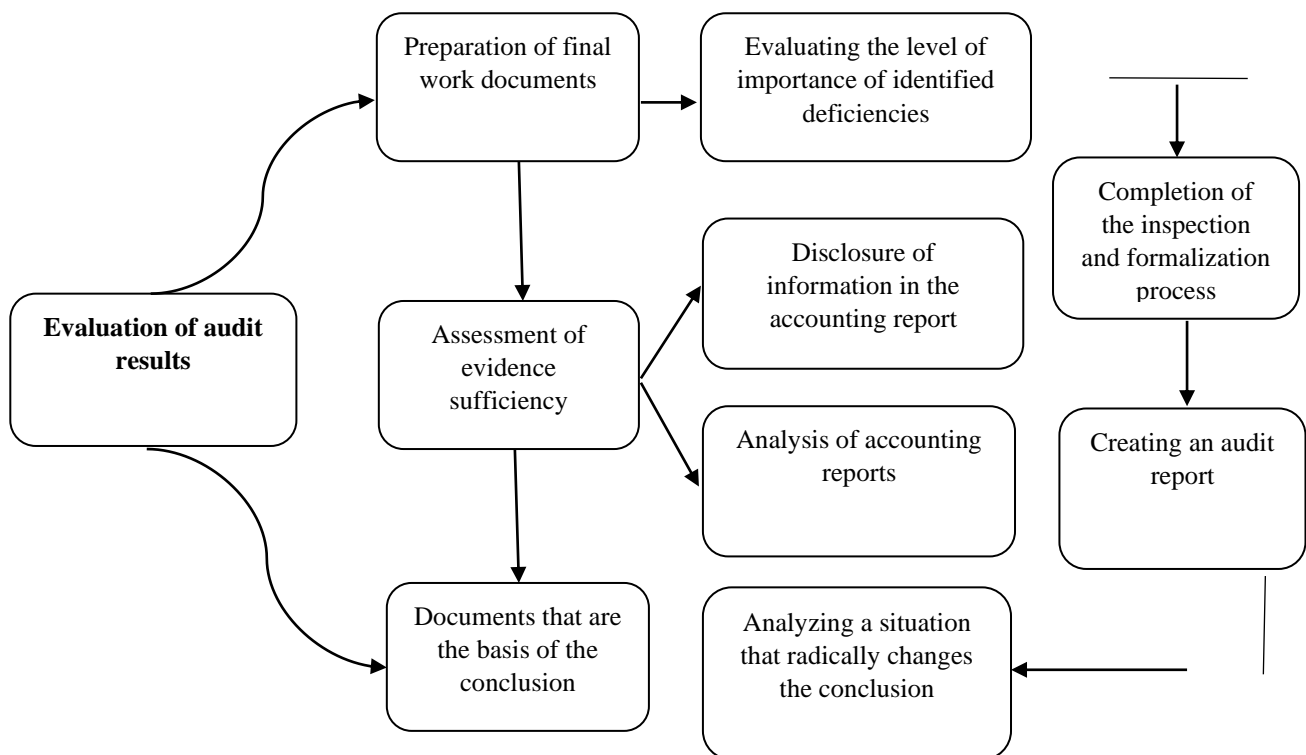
Evaluation of audit results

Preparation of final work documents

Evaluating the level of importance of identified deficiencies

Assessment of evidence sufficiency

Disclosure of information in the accounting report

Analysis of accounting reports

Documents that are the basis of the conclusion

Completion of the inspection and formalization process

Creating an audit report

Analyzing a situation that radically changes the conclusion